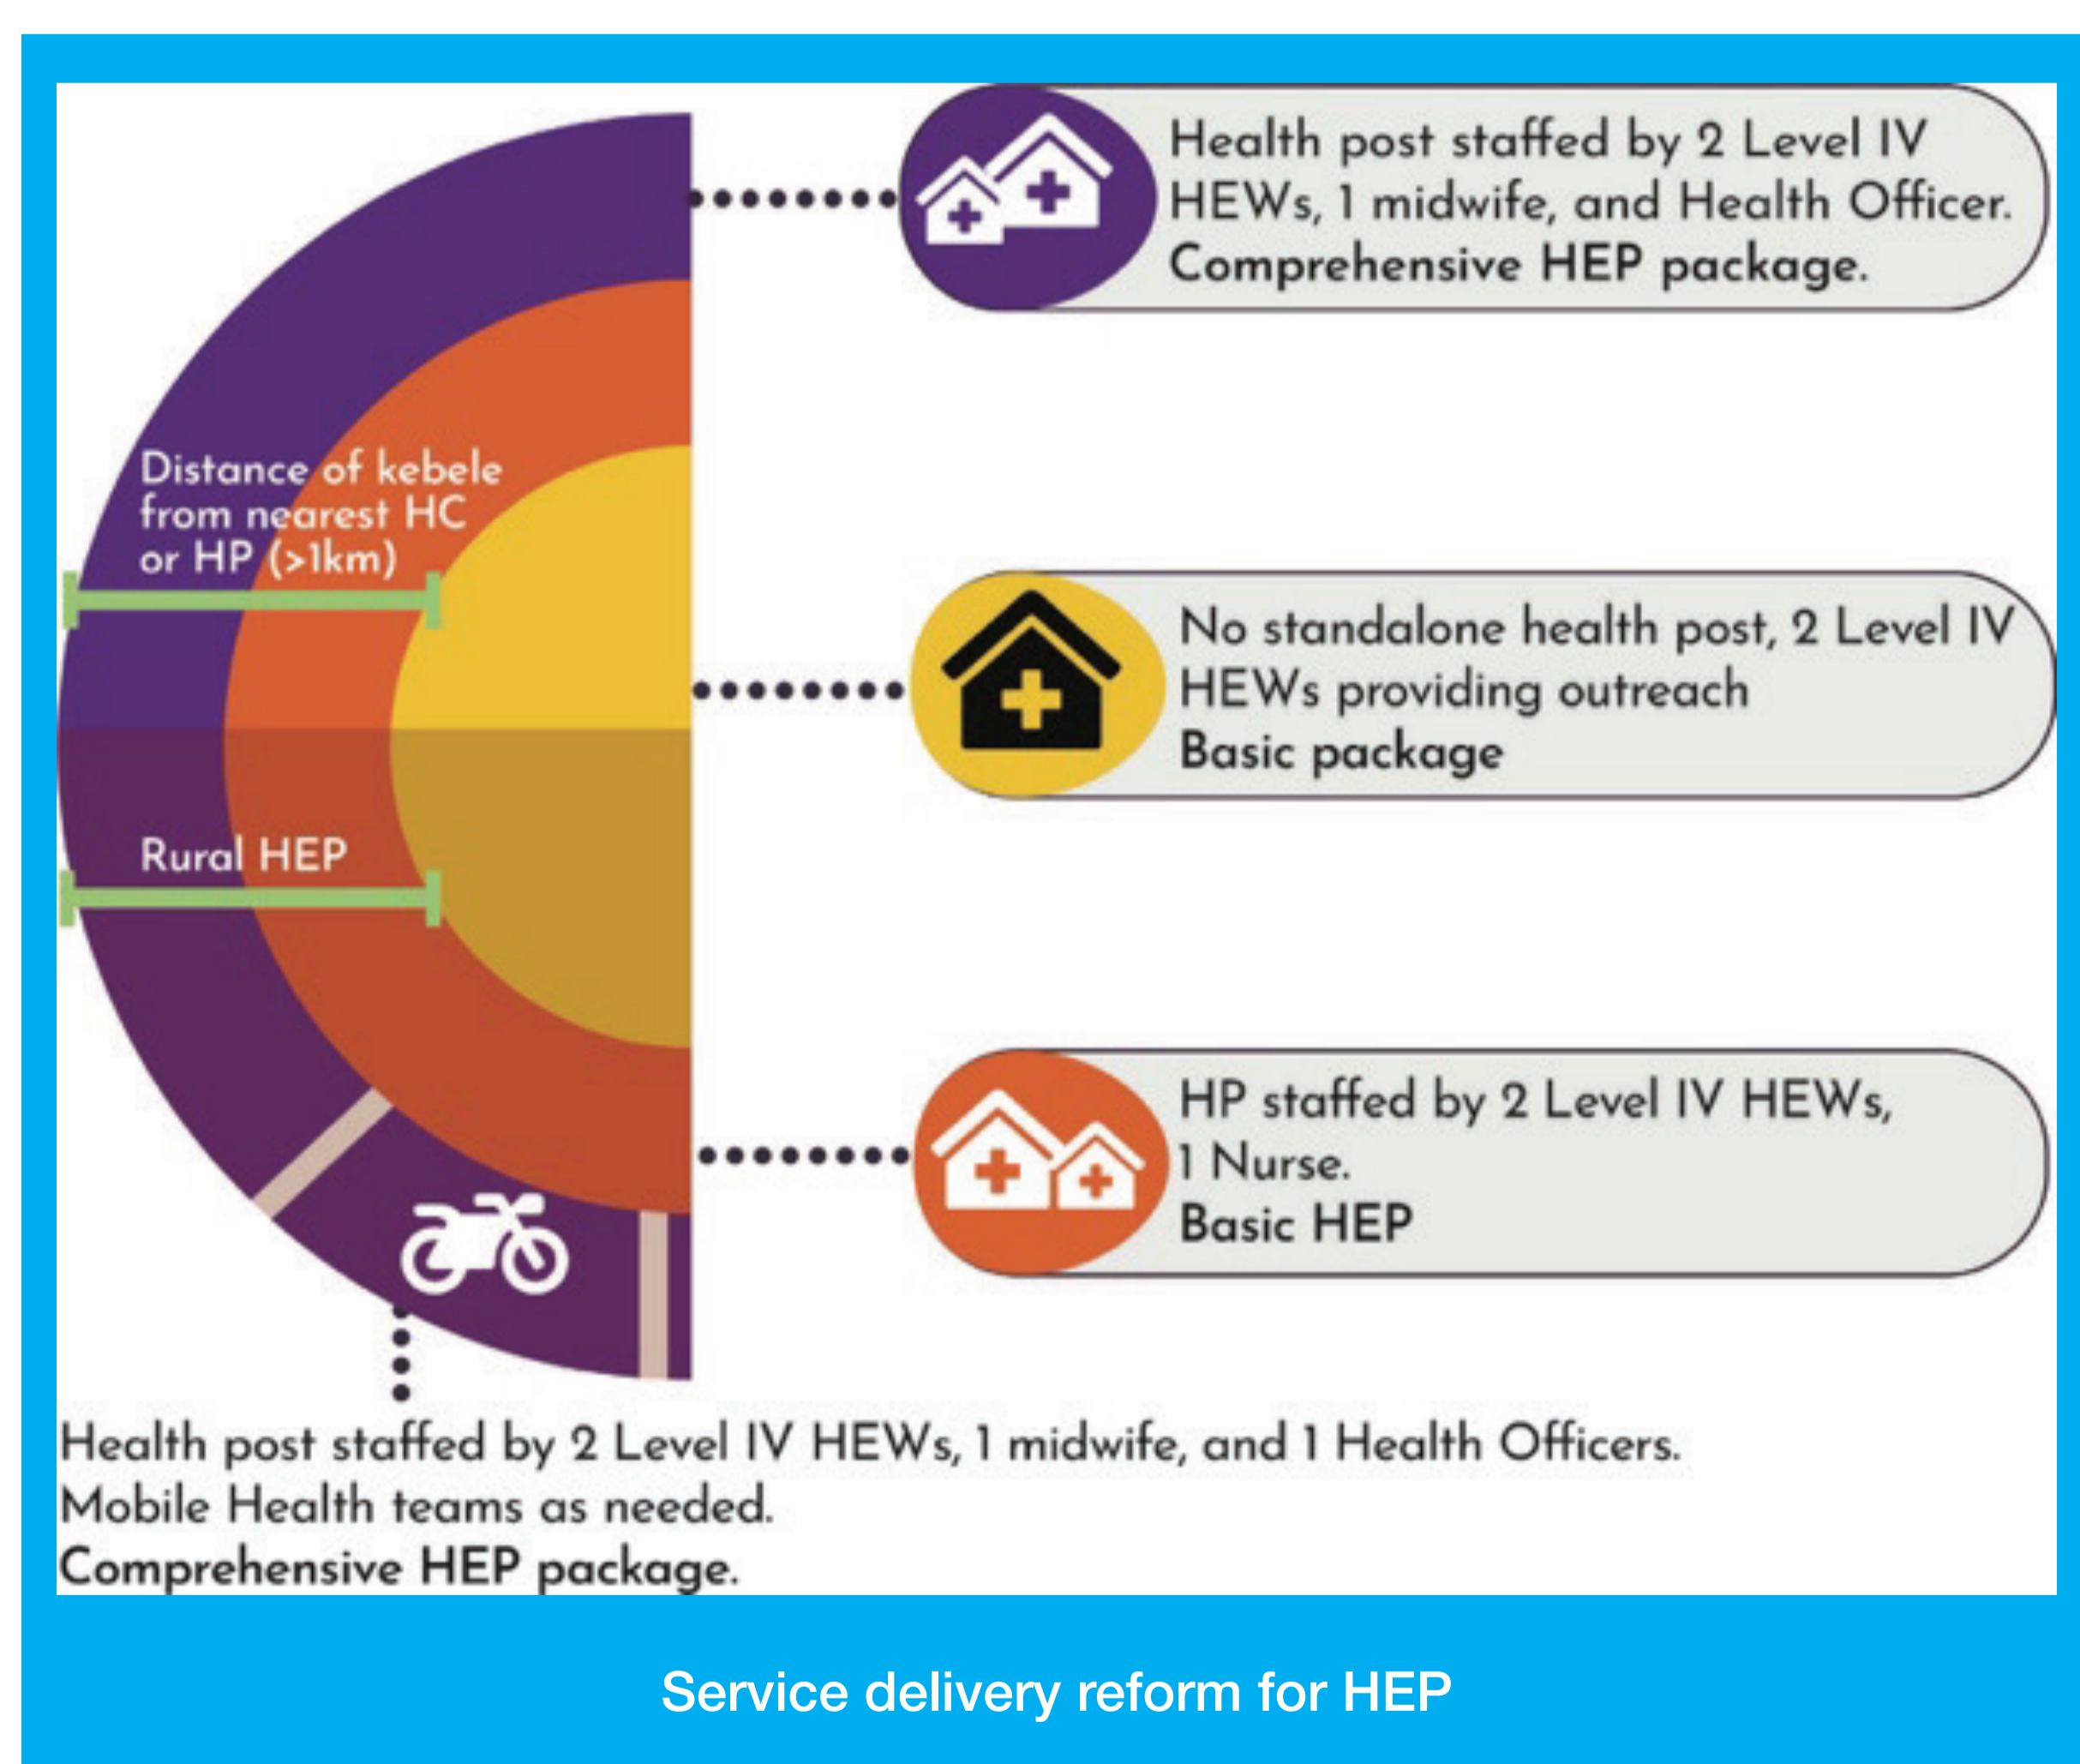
Distance of kebele from nearest HC or HP (>1km)

Rural HEP

Health post staffed by 2 Level IV HEWs, 1 midwife, and Health Officer. Comprehensive HEP package.

No standalone health post, 2 Level IV HEWs providing outreach
Basic package

HP staffed by 2 Level IV HEWs, 1 Nurse.
Basic HEP

Health post staffed by 2 Level IV HEWs, 1 midwife, and 1 Health Officers.
Mobile Health teams as needed.
Comprehensive HEP package.

Service delivery reform for HEP